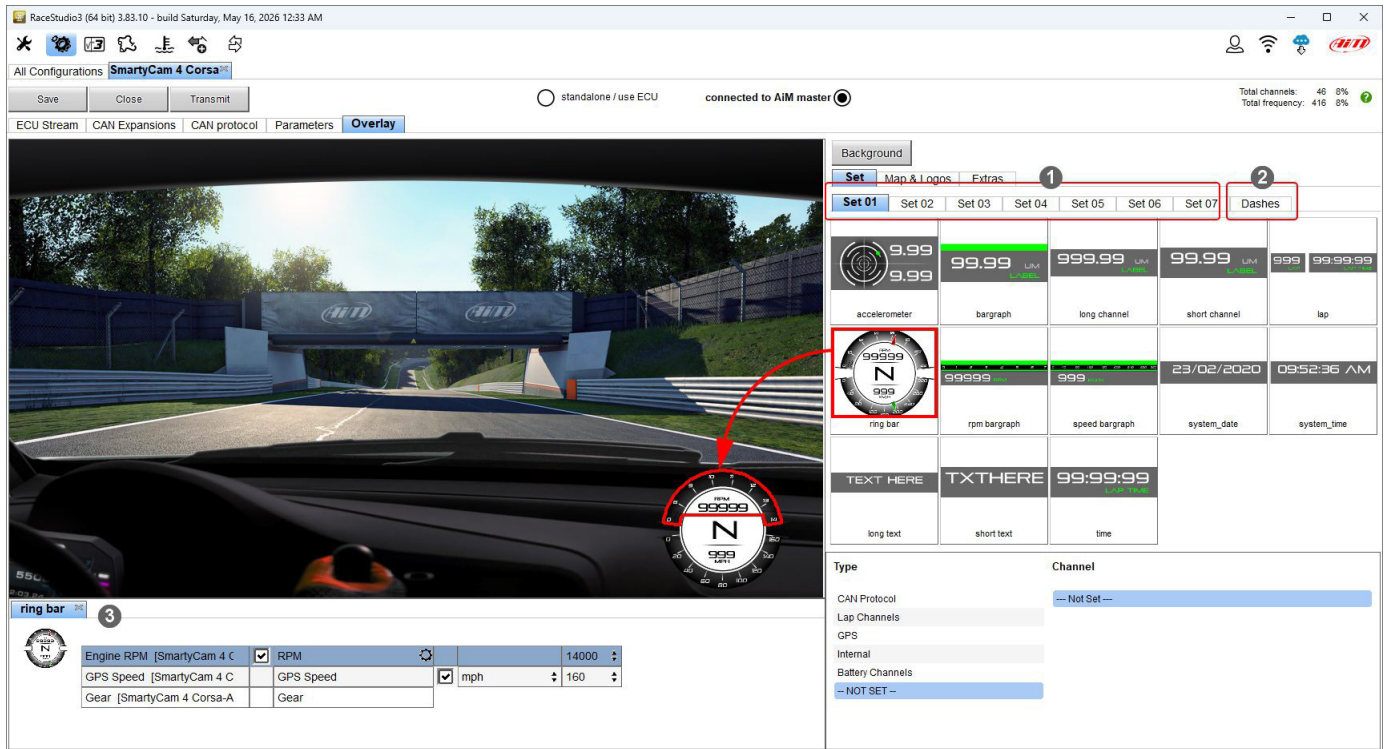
RaceStudio3 (64 bit) 3.83.10 - build Saturday, May 16, 2026 12:33 AM

All Configurations SmartyCam 4 Corsa

Save Close Transmit

standalone / use ECU connected to AiM master

Total channels: 46 8%
Total frequency: 416 8%

ECU Stream | CAN Expansions | CAN protocol | Parameters | Overlay

Background

Set | Map & Logos | Extras

1 2

Set 01 | Set 02 | Set 03 | Set 04 | Set 05 | Set 06 | Set 07 | Dashes

9.99 9.99 accelerometer

99.99 UM LABEL bargraph

999.99 UM LABEL long channel

99.99 UM LABEL short channel

999 99:99:99 lap

99999 N 999 ring bar

99999 rpm bargraph

999 speed bargraph

23/02/2020 system_date

09:52:36 AM system_time

TEXT HERE long text

TXTHERE short text

99:99:99 LAP TIME time

RPM 99999 N 999 MPH

ring bar

3

| Engine RPM [SmartyCam 4 C | ☑ | RPM | | 14000 |
|---|---|---|---|---|
| GPS Speed [SmartyCam 4 C | | GPS Speed | ☑ mph | 160 |
| Gear [SmartyCam 4 Corsa-A | | Gear | | |

Type
CAN Protocol
Lap Channels
GPS
Internal
Battery Channels
-- NOT SET --

Channel
--- Not Set ---